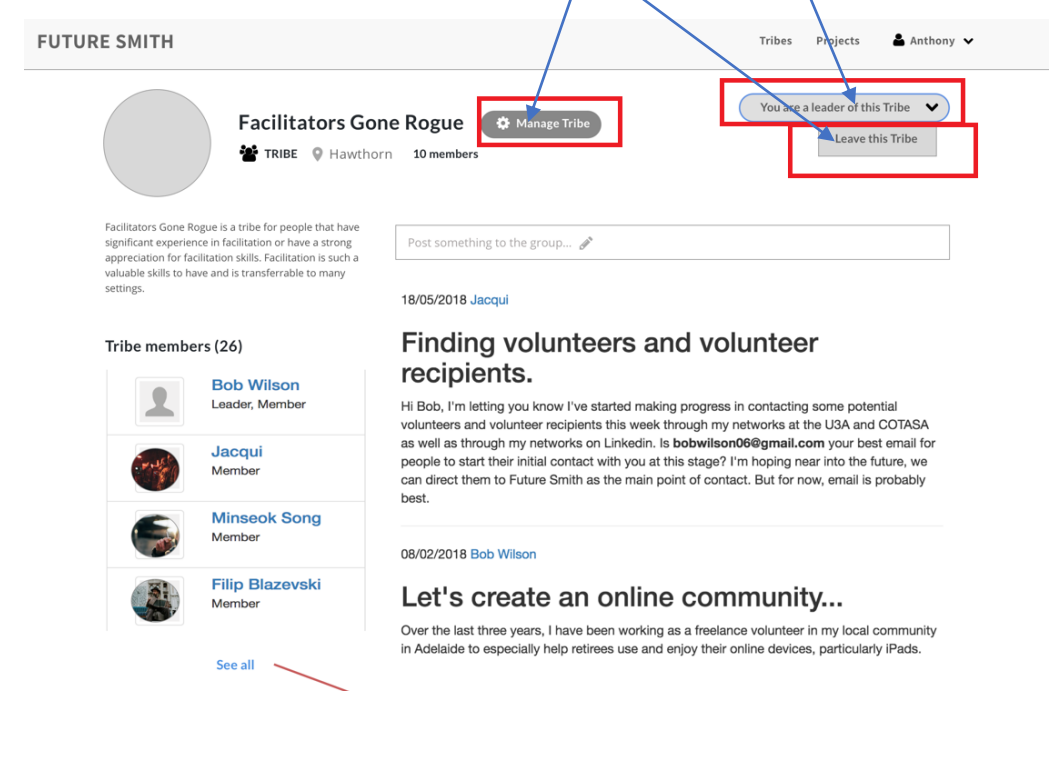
FUTURE SMITH

Tribes Projects Anthony

Facilitators Gone Rogue Manage Tribe

TRIBE Hawthorn 10 members

You are a leader of this Tribe

Leave this Tribe

Facilitators Gone Rogue is a tribe for people that have significant experience in facilitation or have a strong appreciation for facilitation skills. Facilitation is such a valuable skills to have and is transferrable to many settings.

Post something to the group...

Tribe members (26)

Bob Wilson
Leader, Member

Jacqui
Member

Minseok Song
Member

Filip Blazevski
Member

See all

18/05/2018 Jacqui

Finding volunteers and volunteer recipients.

Hi Bob, I'm letting you know I've started making progress in contacting some potential volunteers and volunteer recipients this week through my networks at the U3A and COTASA as well as through my networks on Linkedin. Is **bobwilson06@gmail.com** your best email for people to start their initial contact with you at this stage? I'm hoping near into the future, we can direct them to Future Smith as the main point of contact. But for now, email is probably best.

08/02/2018 Bob Wilson

Let's create an online community...

Over the last three years, I have been working as a freelance volunteer in my local community in Adelaide to especially help retirees use and enjoy their online devices, particularly iPads.